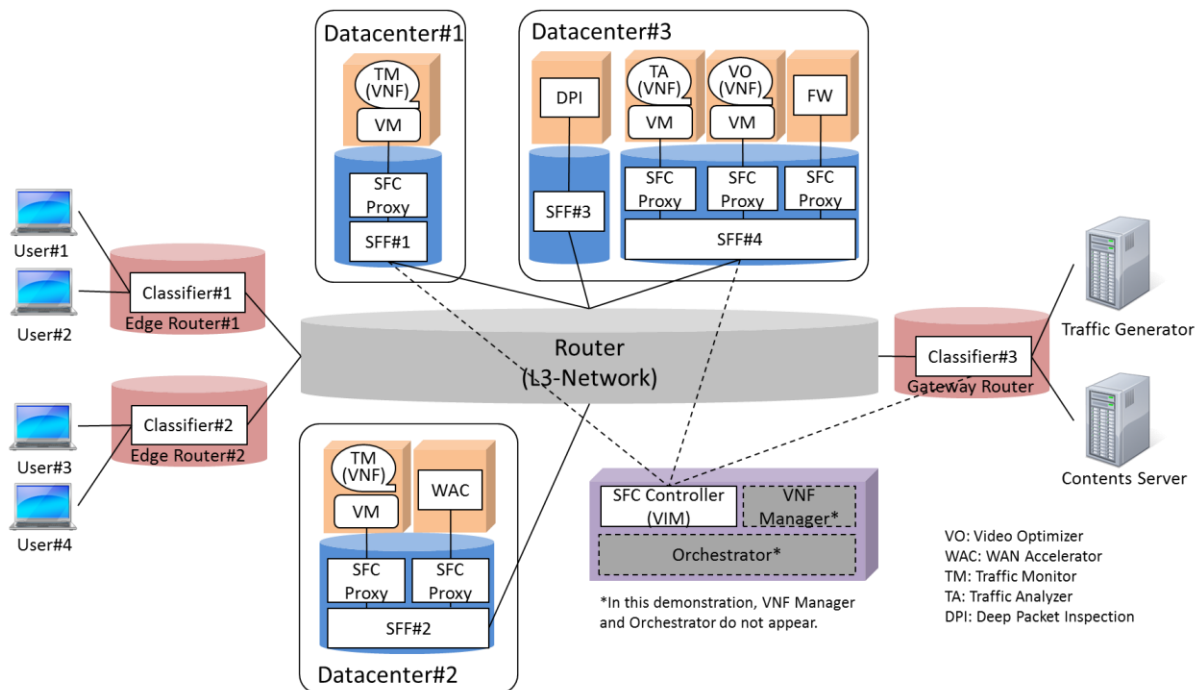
Datacenter#1

TM (VNF)

VM

SFC Proxy

SFF#1

Datacenter#3

DPI

TA (VNF)

VM

VO (VNF)

VM

FW

SFF#3

SFC Proxy

SFC Proxy

SFC Proxy

SFF#4

User#1

User#2

Classifier#1

Edge Router#1

User#3

User#4

Classifier#2

Edge Router#2

Router (L3-Network)

Classifier#3

Gateway Router

Traffic Generator

Contents Server

Datacenter#2

TM (VNF)

VM

WAC

SFC Proxy

SFC Proxy

SFF#2

SFC Controller (VIM)

VNF Manager*

Orchestrator*

*In this demonstration, VNF Manager and Orchestrator do not appear.

VO: Video Optimizer
WAC: WAN Accelerator
TM: Traffic Monitor
TA: Traffic Analyzer
DPI: Deep Packet Inspection